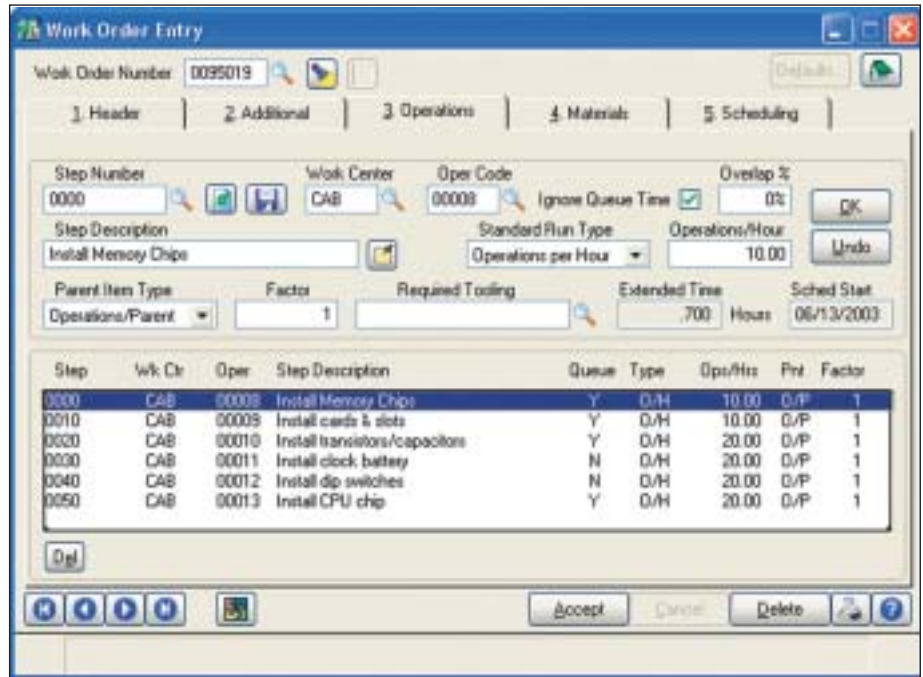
Work Order Entry

Work Order Number 0095019

Defaults

1. Header
2. Additional
3. Operations
4. Materials
5. Scheduling

Step Number
0000

Work Center
CAB

Oper Code
00008

Ignore Queue Time

Overlap %
0%

OK

Step Description
Install Memory Chips

Standard Run Type
Operations per Hour

Operations/Hour
10.00

Undo

Parent Item Type
Operations/Parent

Factor
1

Required Tooling

Extended Time
.700 Hours

Sched Start
06/13/2003

| Step | Wk Ctr | Oper | Step Description | Queue | Type | Ops/Hrs | Pnt | Factor |
|---|---|---|---|---|---|---|---|---|
| 0000 | CAB | 00008 | Install Memory Chips | Y | O/H | 10.00 | O/P | 1 |
| 0010 | CAB | 00009 | Install cards & slots | Y | O/H | 10.00 | O/P | 1 |
| 0020 | CAB | 00010 | Install transistors/capacitors | Y | O/H | 20.00 | O/P | 1 |
| 0030 | CAB | 00011 | Install clock battery | N | O/H | 20.00 | O/P | 1 |
| 0040 | CAB | 00012 | Install dip switches | N | O/H | 20.00 | O/P | 1 |
| 0050 | CAB | 00013 | Install CPU chip | Y | O/H | 20.00 | O/P | 1 |

Del

Accept
Cancel
Delete